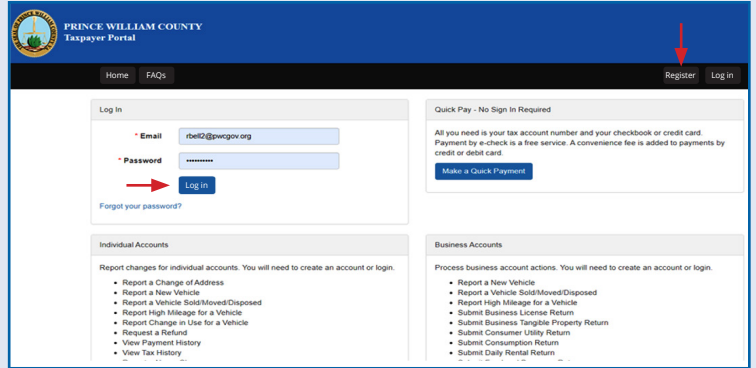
PRINCE WILLIAM COUNTY
Taxpayer Portal

Home FAQs Register Log in

Log In

* Email rbell2@pwcgov.org

* Password ••••••••••

Log in

Forgot your password?

Quick Pay - No Sign In Required

All you need is your tax account number and your checkbook or credit card. Payment by e-check is a free service. A convenience fee is added to payments by credit or debit card.

Make a Quick Payment

Individual Accounts

Report changes for individual accounts. You will need to create an account or login.

- Report a Change of Address
- Report a New Vehicle
- Report a Vehicle Sold/Moved/Disposed
- Report High Mileage for a Vehicle
- Report Change in Use for a Vehicle
- Request a Refund
- View Payment History
- View Tax History
- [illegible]

Business Accounts

Process business account actions. You will need to create an account or login.

- Report a New Vehicle
- Report a Vehicle Sold/Moved/Disposed
- Report High Mileage for a Vehicle
- Submit Business License Return
- Submit Business Tangible Property Return
- Submit Consumer Utility Return
- Submit Consumption Return
- Submit Daily Rental Return
- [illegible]